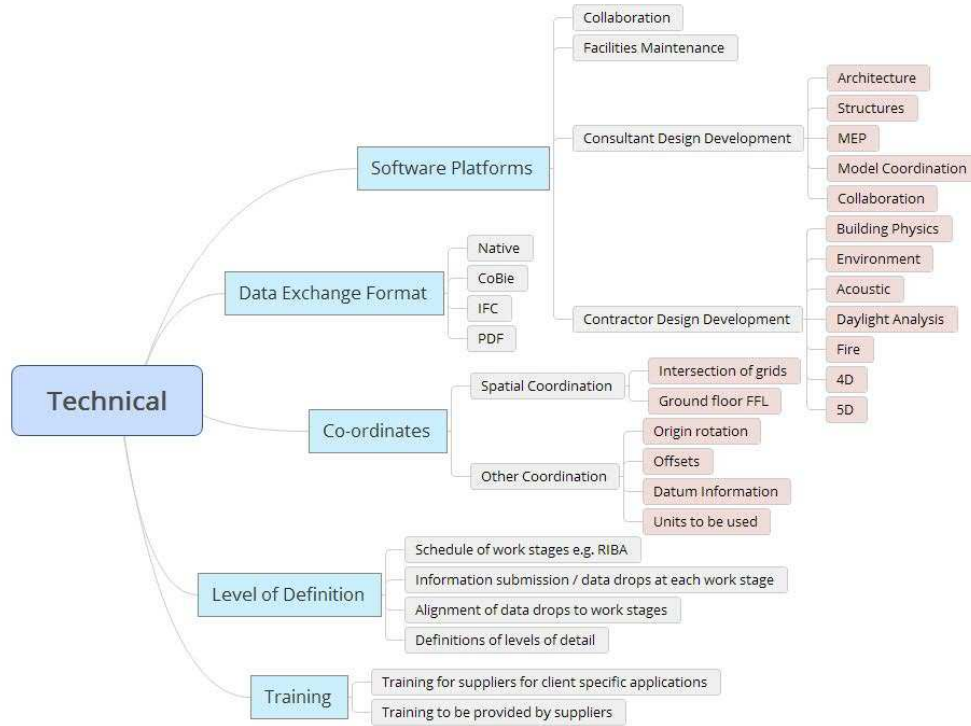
Technical

Software Platforms
Collaboration
Facilities Maintenance
Consultant Design Development
Architecture
Structures
MEP
Model Coordination
Collaboration
Contractor Design Development
Building Physics
Environment
Acoustic
Daylight Analysis
Fire
4D
5D

Data Exchange Format
Native
CoBie
IFC
PDF

Co-ordinates
Spatial Coordination
Intersection of grids
Ground floor FFL
Other Coordination
Origin rotation
Offsets
Datum Information
Units to be used

Level of Definition
Schedule of work stages e.g. RIBA
Information submission / data drops at each work stage
Alignment of data drops to work stages
Definitions of levels of detail

Training
Training for suppliers for client specific applications
Training to be provided by suppliers